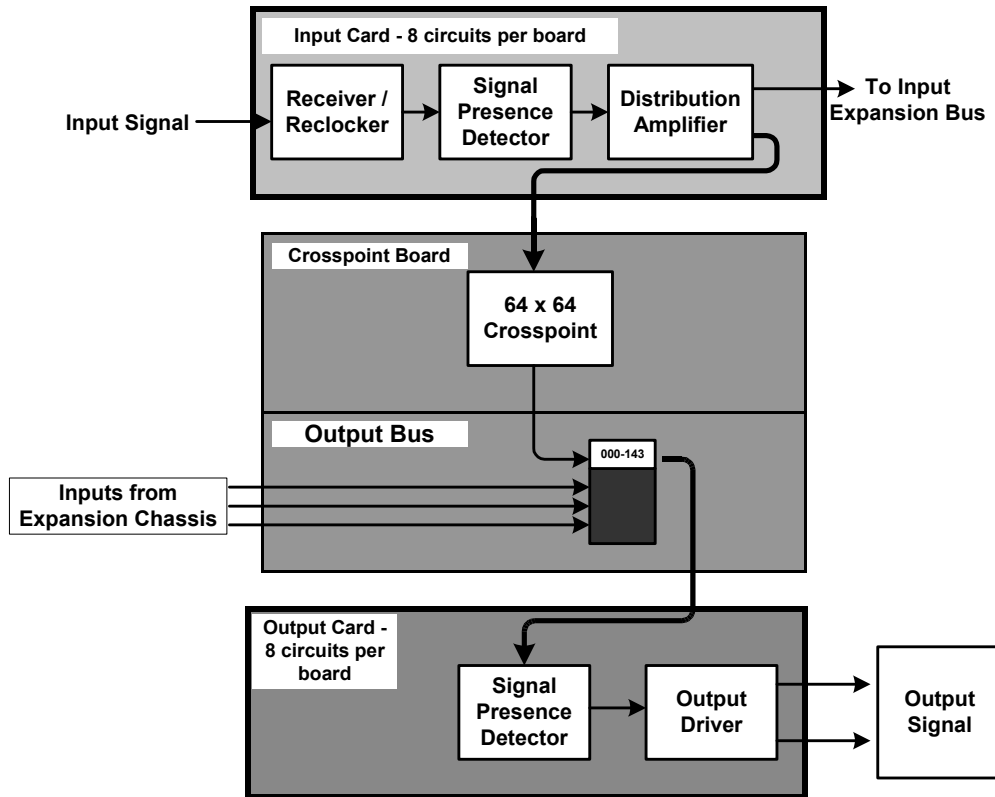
Input Card - 8 circuits per board

Input Signal

Receiver / Reclocker

Signal Presence Detector

Distribution Amplifier

To Input Expansion Bus

Crosspoint Board

64 x 64 Crosspoint

Output Bus

000-143

Inputs from Expansion Chassis

Output Card - 8 circuits per board

Signal Presence Detector

Output Driver

Output Signal